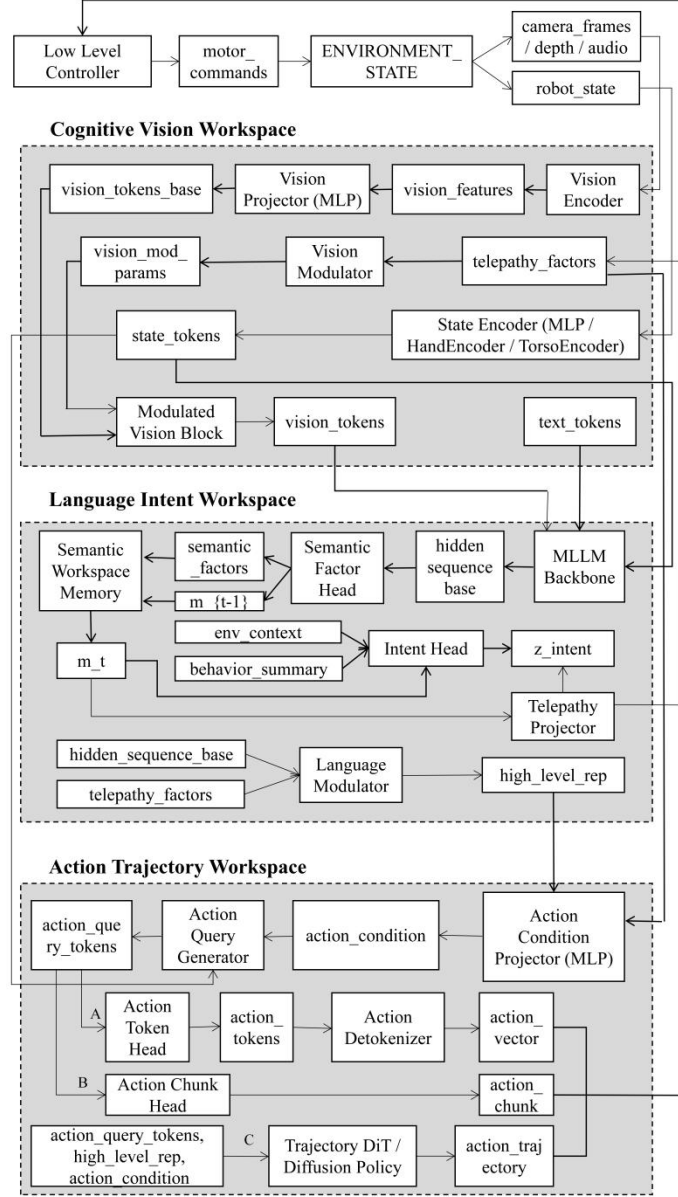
Low Level Controller

motor_ commands

ENVIRONMENT_ STATE

camera_frames / depth / audio

robot_state

**Cognitive Vision Workspace**

vision_tokens_base

Vision Projector (MLP)

vision_features

Vision Encoder

vision_mod_ params

Vision Modulator

telepathy_factors

state_tokens

State Encoder (MLP / HandEncoder / TorsoEncoder)

Modulated Vision Block

vision_tokens

text_tokens

**Language Intent Workspace**

Semantic Workspace Memory

semantic _factors

m_{t-1}

Semantic Factor Head

hidden sequence base

MLLM Backbone

m_t

env_context

behavior_summary

Intent Head

z_intent

Telepathy Projector

hidden_sequence_base

telepathy_factors

Language Modulator

high_level_rep

**Action Trajectory Workspace**

action_query_tokens

Action Query Generator

action_condition

Action Condition Projector (MLP)

A

Action Token Head

action_ tokens

Action Detokenizer

action_ vector

B

Action Chunk Head

action_ chunk

action_query_tokens, high_level_rep, action_condition

C

Trajectory DiT / Diffusion Policy

action_traj ectory